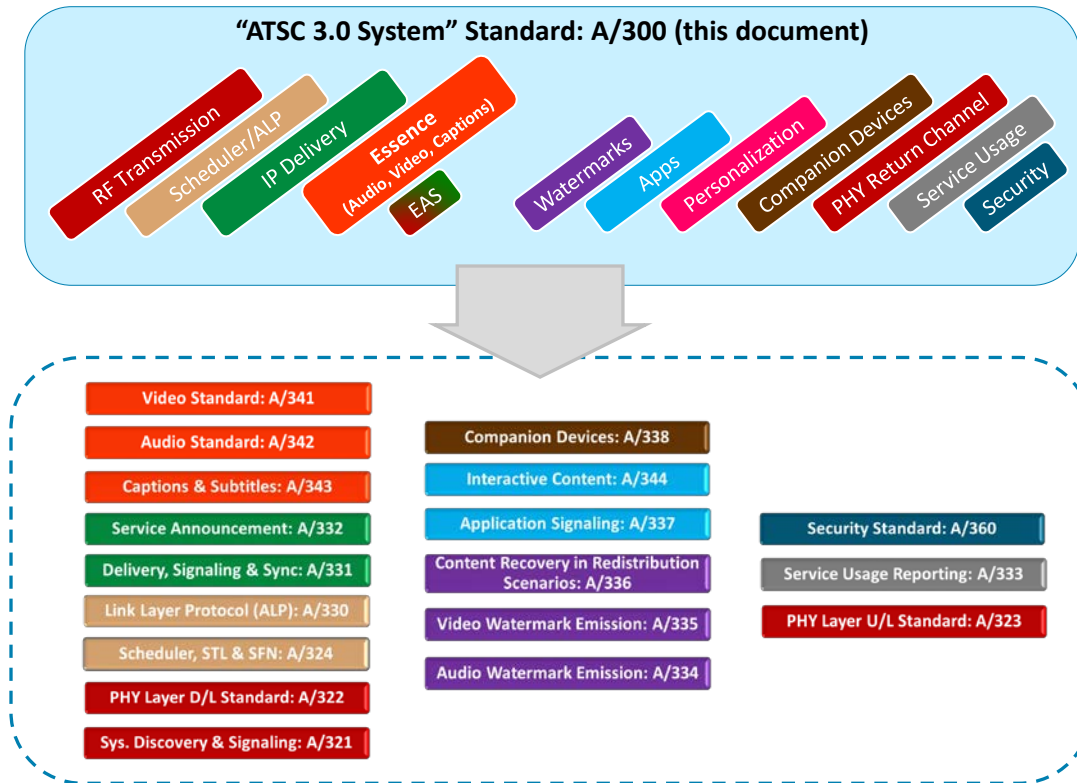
"ATSC 3.0 System" Standard: A/300 (this document)

RF Transmission
Scheduler/ALP
IP Delivery
Essence (Audio, Video, Captions)
EAS
Watermarks
Apps
Personalization
Companion Devices
PHY Return Channel
Service Usage
Security

Video Standard: A/341
Audio Standard: A/342
Captions & Subtitles: A/343
Service Announcement: A/332
Delivery, Signaling & Sync: A/331
Link Layer Protocol (ALP): A/330
Scheduler, STL & SFN: A/324
PHY Layer D/L Standard: A/322
Sys. Discovery & Signaling: A/321

Companion Devices: A/338
Interactive Content: A/344
Application Signaling: A/337
Content Recovery in Redistribution Scenarios: A/336
Video Watermark Emission: A/335
Audio Watermark Emission: A/334

Security Standard: A/360
Service Usage Reporting: A/333
PHY Layer U/L Standard: A/323